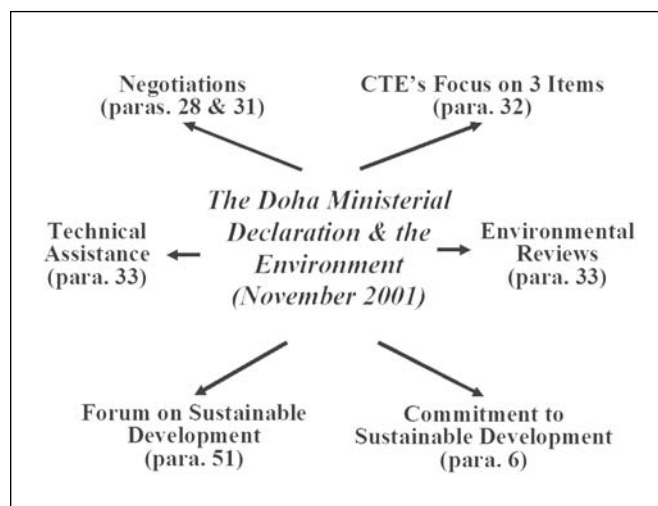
Negotiations
(paras. 28 & 31)

CTE's Focus on 3 Items
(para. 32)

Technical Assistance
(para. 33)

The Doha Ministerial Declaration & the Environment (November 2001)

Environmental Reviews
(para. 33)

Forum on Sustainable Development
(para. 51)

Commitment to Sustainable Development
(para. 6)